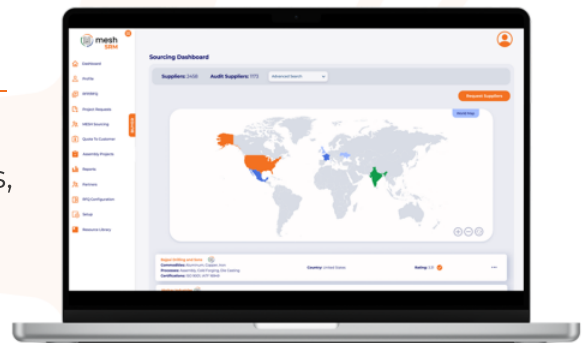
S,

mesh Site

Dashboard
Profile
Whitelabel
Project Requests
MESH Sourcing
Quote To Customer
Assembly Projects
Reports
Partners
RFQ Configuration
Setup
Resource Library

Sourcing Dashboard

Suppliers: 2458 Audit Suppliers: 1172 Advanced Search

Browse Suppliers

World Map

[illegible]
Commodities: Aluminum Casted, Iron
Processes: Assembly, Cold Forging, Die Casting
Certifications: ISO 9001, IATF 16949

Country: United States

Rating: 2.9